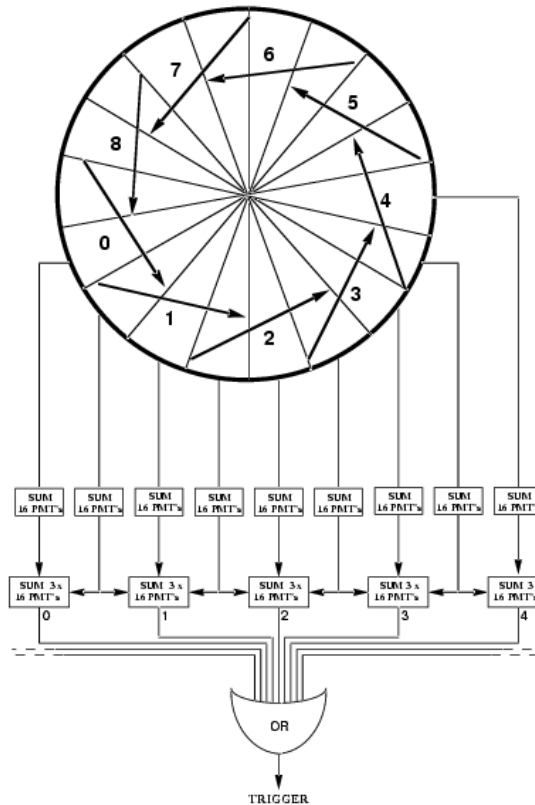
6
7
5
8
4
0
3
1
2

SUM 16 PMT's
SUM 16 PMT's
SUM 16 PMT's
SUM 16 PMT's
SUM 16 PMT's
SUM 16 PMT's
SUM 16 PMT's
SUM 16 PMT's
SUM 16 PMT's

SUM 3 x 16 PMT's
0
SUM 3 x 16 PMT's
1
SUM 3 x 16 PMT's
2
SUM 3 x 16 PMT's
3
SUM 3 x 16 PMT's
4

OR

TRIGGER